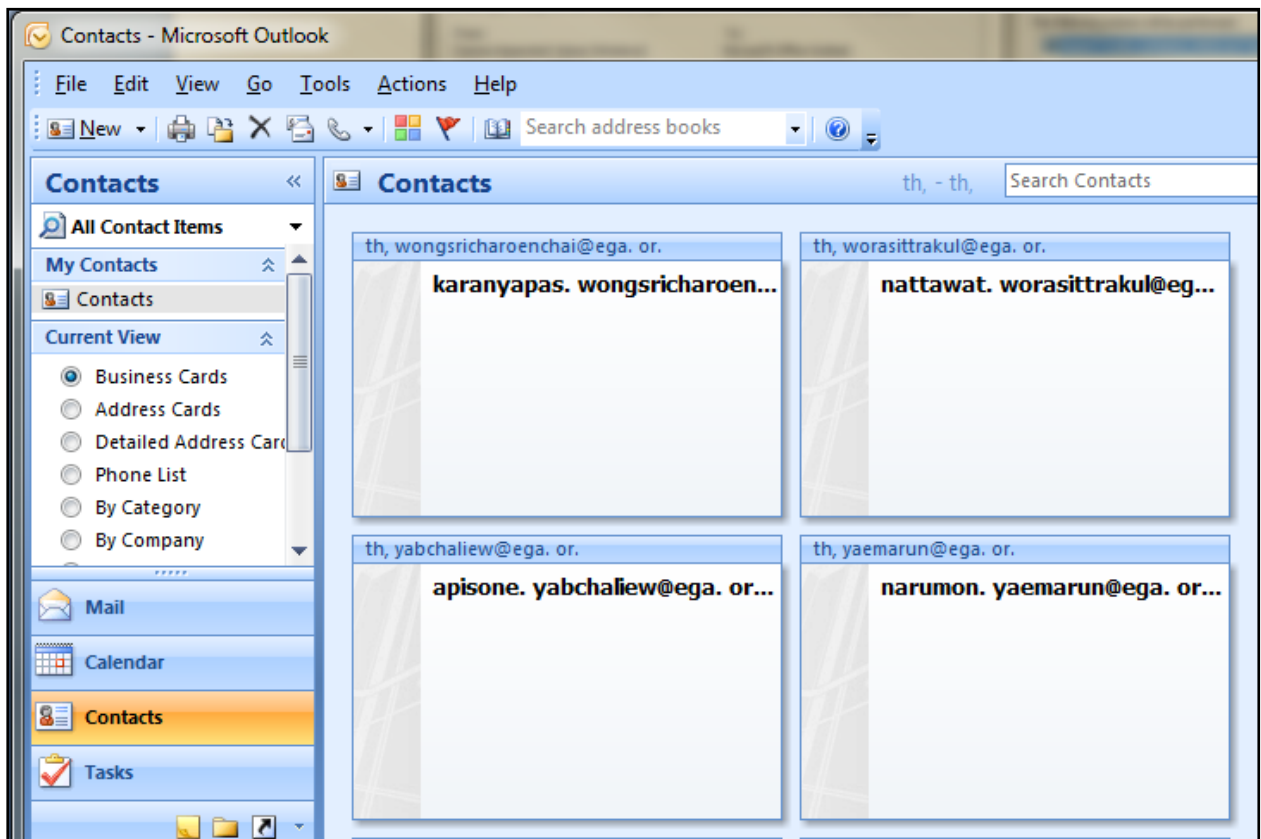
Contacts - Microsoft Outlook

File Edit View Go Tools Actions Help

New Search address books

Contacts «

All Contact Items

My Contacts

Contacts

Current View

Business Cards

Address Cards

Detailed Address Carc

Phone List

By Category

By Company

Mail

Calendar

Contacts

Tasks

Contacts th, - th, Search Contacts

th, wongsricharoenchai@ega. or.

karanyapas. wongsricharoen...

th, worasittrakul@ega. or.

nattawat. worasittrakul@eg...

th, yabchaliew@ega. or.

apisone. yabchaliew@ega. or...

th, yaemarun@ega. or.

narumon. yaemarun@ega. or...